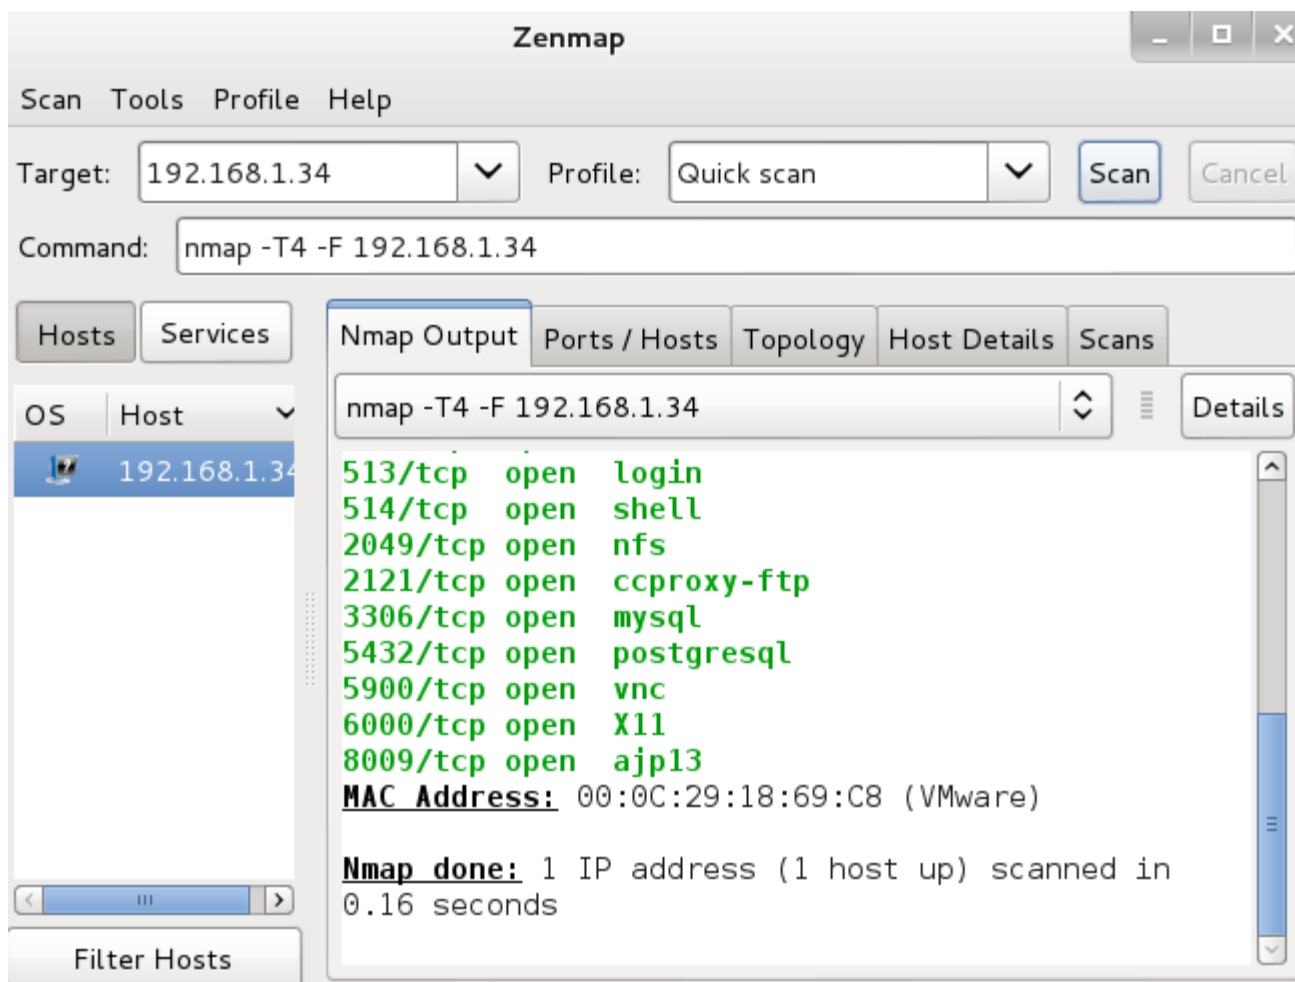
Zenmap

Scan Tools Profile Help

Target: 192.168.1.34 Profile: Quick scan Scan Cancel

Command: nmap -T4 -F 192.168.1.34

Hosts Services

| OS | Host |
|---|---|
| | 192.168.1.34 |

Filter Hosts

Nmap Output Ports / Hosts Topology Host Details Scans

nmap -T4 -F 192.168.1.34 Details

513/tcp open login
514/tcp open shell
2049/tcp open nfs
2121/tcp open ccproxy-ftp
3306/tcp open mysql
5432/tcp open postgresql
5900/tcp open vnc
6000/tcp open X11
8009/tcp open ajp13
MAC Address: 00:0C:29:18:69:C8 (VMware)

Nmap done: 1 IP address (1 host up) scanned in 0.16 seconds